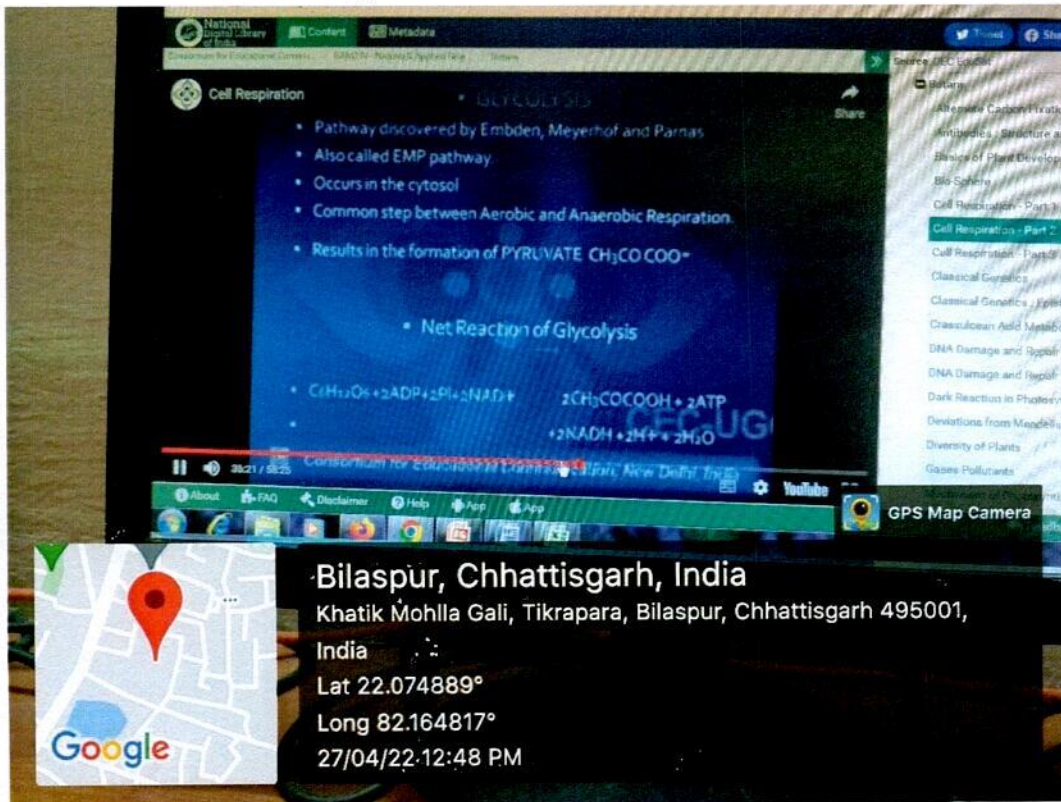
National Digital Library of India
Content
Metadata
Tweet
Sha

Consortium for Educational Communic... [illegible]

Cell Respiration
Share

• GLYCOLYSIS
• Pathway discovered by Embden, Meyerhof and Parnas
• Also called EMP pathway
• Occurs in the cytosol
• Common step between Aerobic and Anaerobic Respiration
• Results in the formation of PYRUVATE $CH_3COCOO^-$

• Net Reaction of Glycolysis

• $C_6H_{12}O_6 + 2ADP + 2Pi + 2NAD^+$ $2CH_3COCOOH + 2ATP$
$+ 2NADH + 2H^+ + 2H_2O$

CEC-UGC

38:21 / 58:25
Consortium for Educational Communication, New Delhi, India
YouTube

About
FAQ
Disclaimer
Help
App
App

Source: CEC-UGC
Botany
Alternate Carbon Fixatio
Antibodies : Structure a
Basics of Plant Develop
Bio-Sphere
Cell Respiration - Part 1
Cell Respiration - Part 2
Cell Respiration - Part 3
Classical Genetics
Classical Genetics : Epis
Crassulacean Acid Metab
DNA Damage and Repair
DNA Damage and Repair
Dark Reaction in Photosy
Deviations from Mendeli
Diversity of Plants
Gases Pollutants
Mechanism of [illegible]

GPS Map Camera

Bilaspur, Chhattisgarh, India
Khatik Mohlla Gali, Tikrapara, Bilaspur, Chhattisgarh 495001, India
Lat 22.074889°
Long 82.164817°
27/04/22 12:48 PM

Google